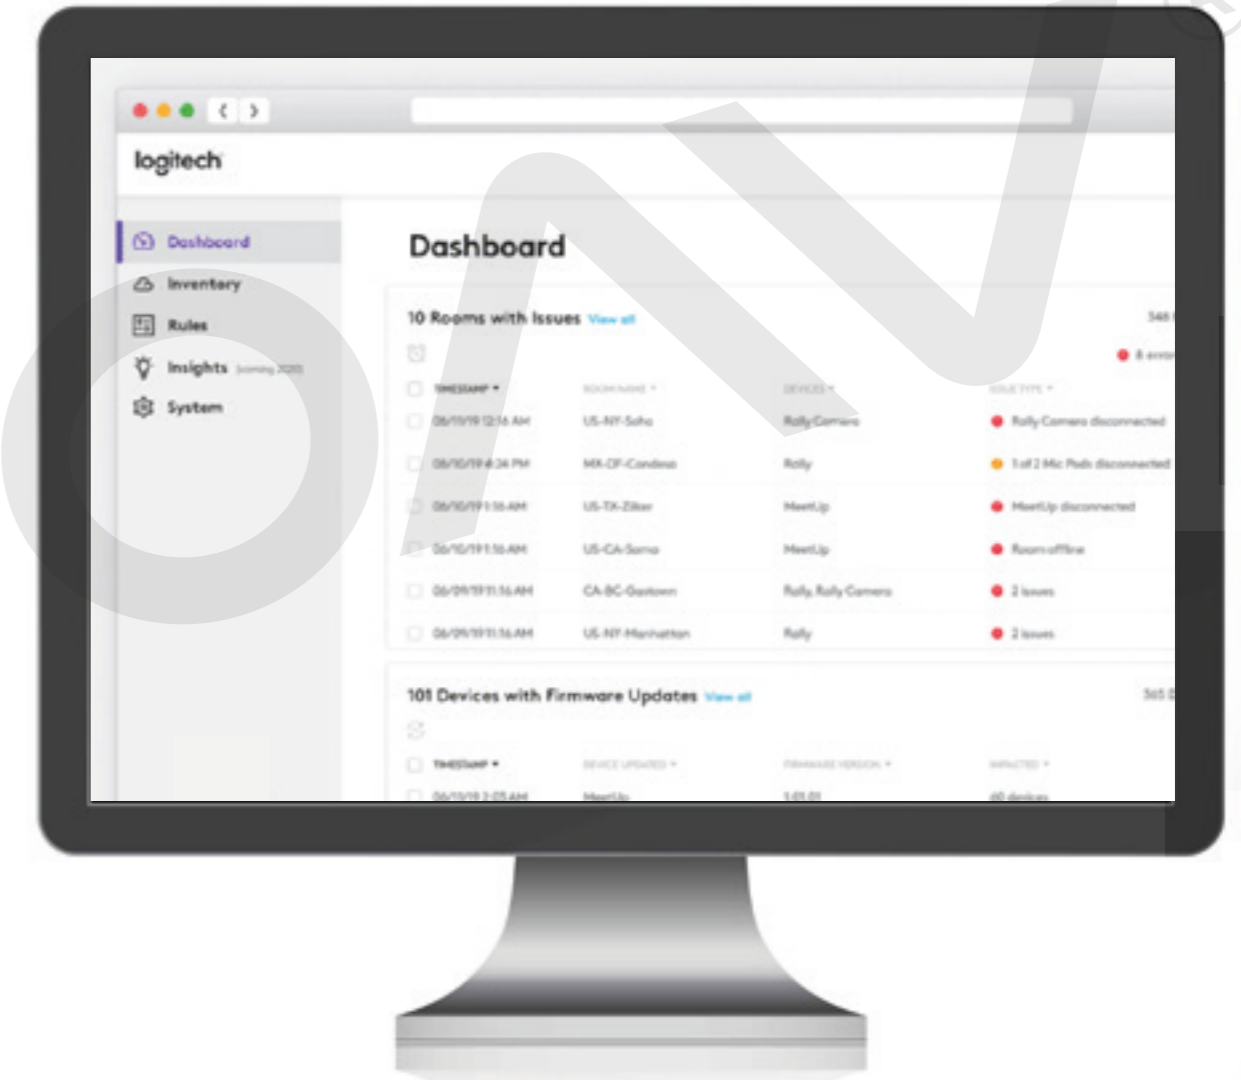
logitech

Dashboard
Inventory
Rules
Insights (coming 2020)
System

Dashboard

10 Rooms with Issues View all

348 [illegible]

8 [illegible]

| TIMESTAMP | ROOM NAME | DEVICES | ISSUE TYPE |
|---|---|---|---|
| 06/11/19 12:16 AM | US-NY-Soho | Rally Camera | Rally Camera disconnected |
| 06/10/19 4:34 PM | MX-DF-Condesa | Rally | 1 of 2 Mic Pods disconnected |
| 06/10/19 11:16 AM | US-TX-Zilker | MeetUp | MeetUp disconnected |
| 06/10/19 11:16 AM | US-CA-Soma | MeetUp | Room offline |
| 06/09/19 11:16 AM | CA-BC-Gastown | Rally, Rally Camera | 2 issues |
| 06/09/19 11:16 AM | US-NY-Manhattan | Rally | 2 issues |

101 Devices with Firmware Updates View all

365 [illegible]

| TIMESTAMP | DEVICE UPDATED | FIRMWARE VERSION | IMPACTED |
|---|---|---|---|
| 06/11/19 2:05 AM | MeetUp | 1.01.01 | 60 devices |